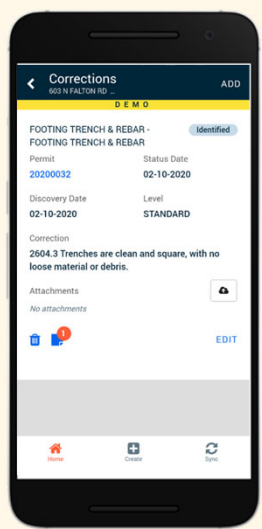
Corrections
603 N FALTON RD ...
ADD

DEMO

FOOTING TRENCH & REBAR - FOOTING TRENCH & REBAR
Identified

Permit
20200032

Status Date
02-10-2020

Discovery Date
02-10-2020

Level
STANDARD

Correction
2604.3 Trenches are clean and square, with no loose material or debris.

Attachments
No attachments

1
EDIT

Home
Create
Sync